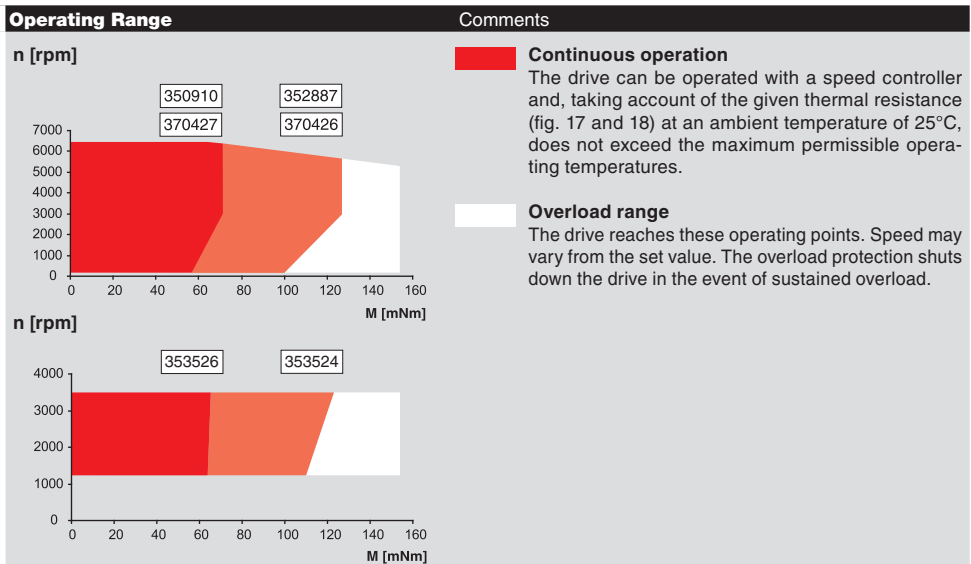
Operating Range

Comments

n [rpm]

350910

352887

370427

370426

7000
6000
5000
4000
3000
2000
1000
0

0 20 40 60 80 100 120 140 160

M [mNm]

n [rpm]

353526

353524

4000
3000
2000
1000
0

0 20 40 60 80 100 120 140 160

M [mNm]

Continuous operation
The drive can be operated with a speed controller and, taking account of the given thermal resistance (fig. 17 and 18) at an ambient temperature of 25°C, does not exceed the maximum permissible operating temperatures.

Overload range
The drive reaches these operating points. Speed may vary from the set value. The overload protection shuts down the drive in the event of sustained overload.